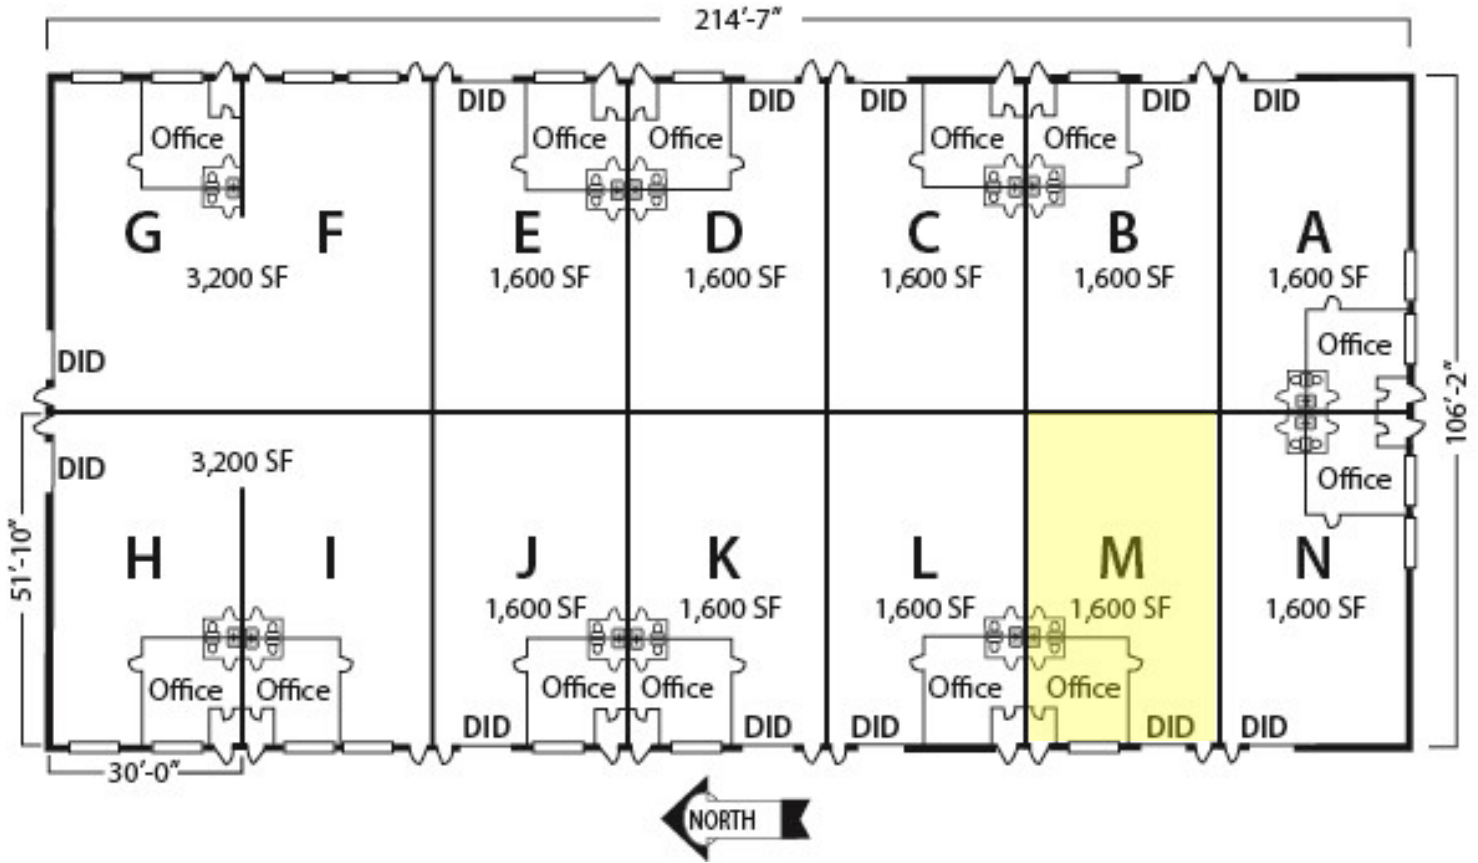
214'-7"

DID DID DID DID DID

Office Office Office Office Office

G F E D C B A

3,200 SF 1,600 SF 1,600 SF 1,600 SF 1,600 SF 1,600 SF

Office

DID

106'-2"

DID

3,200 SF

Office

51'-10"

H I J K L M N

1,600 SF 1,600 SF 1,600 SF 1,600 SF 1,600 SF

Office Office Office Office Office Office

DID DID DID DID DID

30'-0"

NORTH